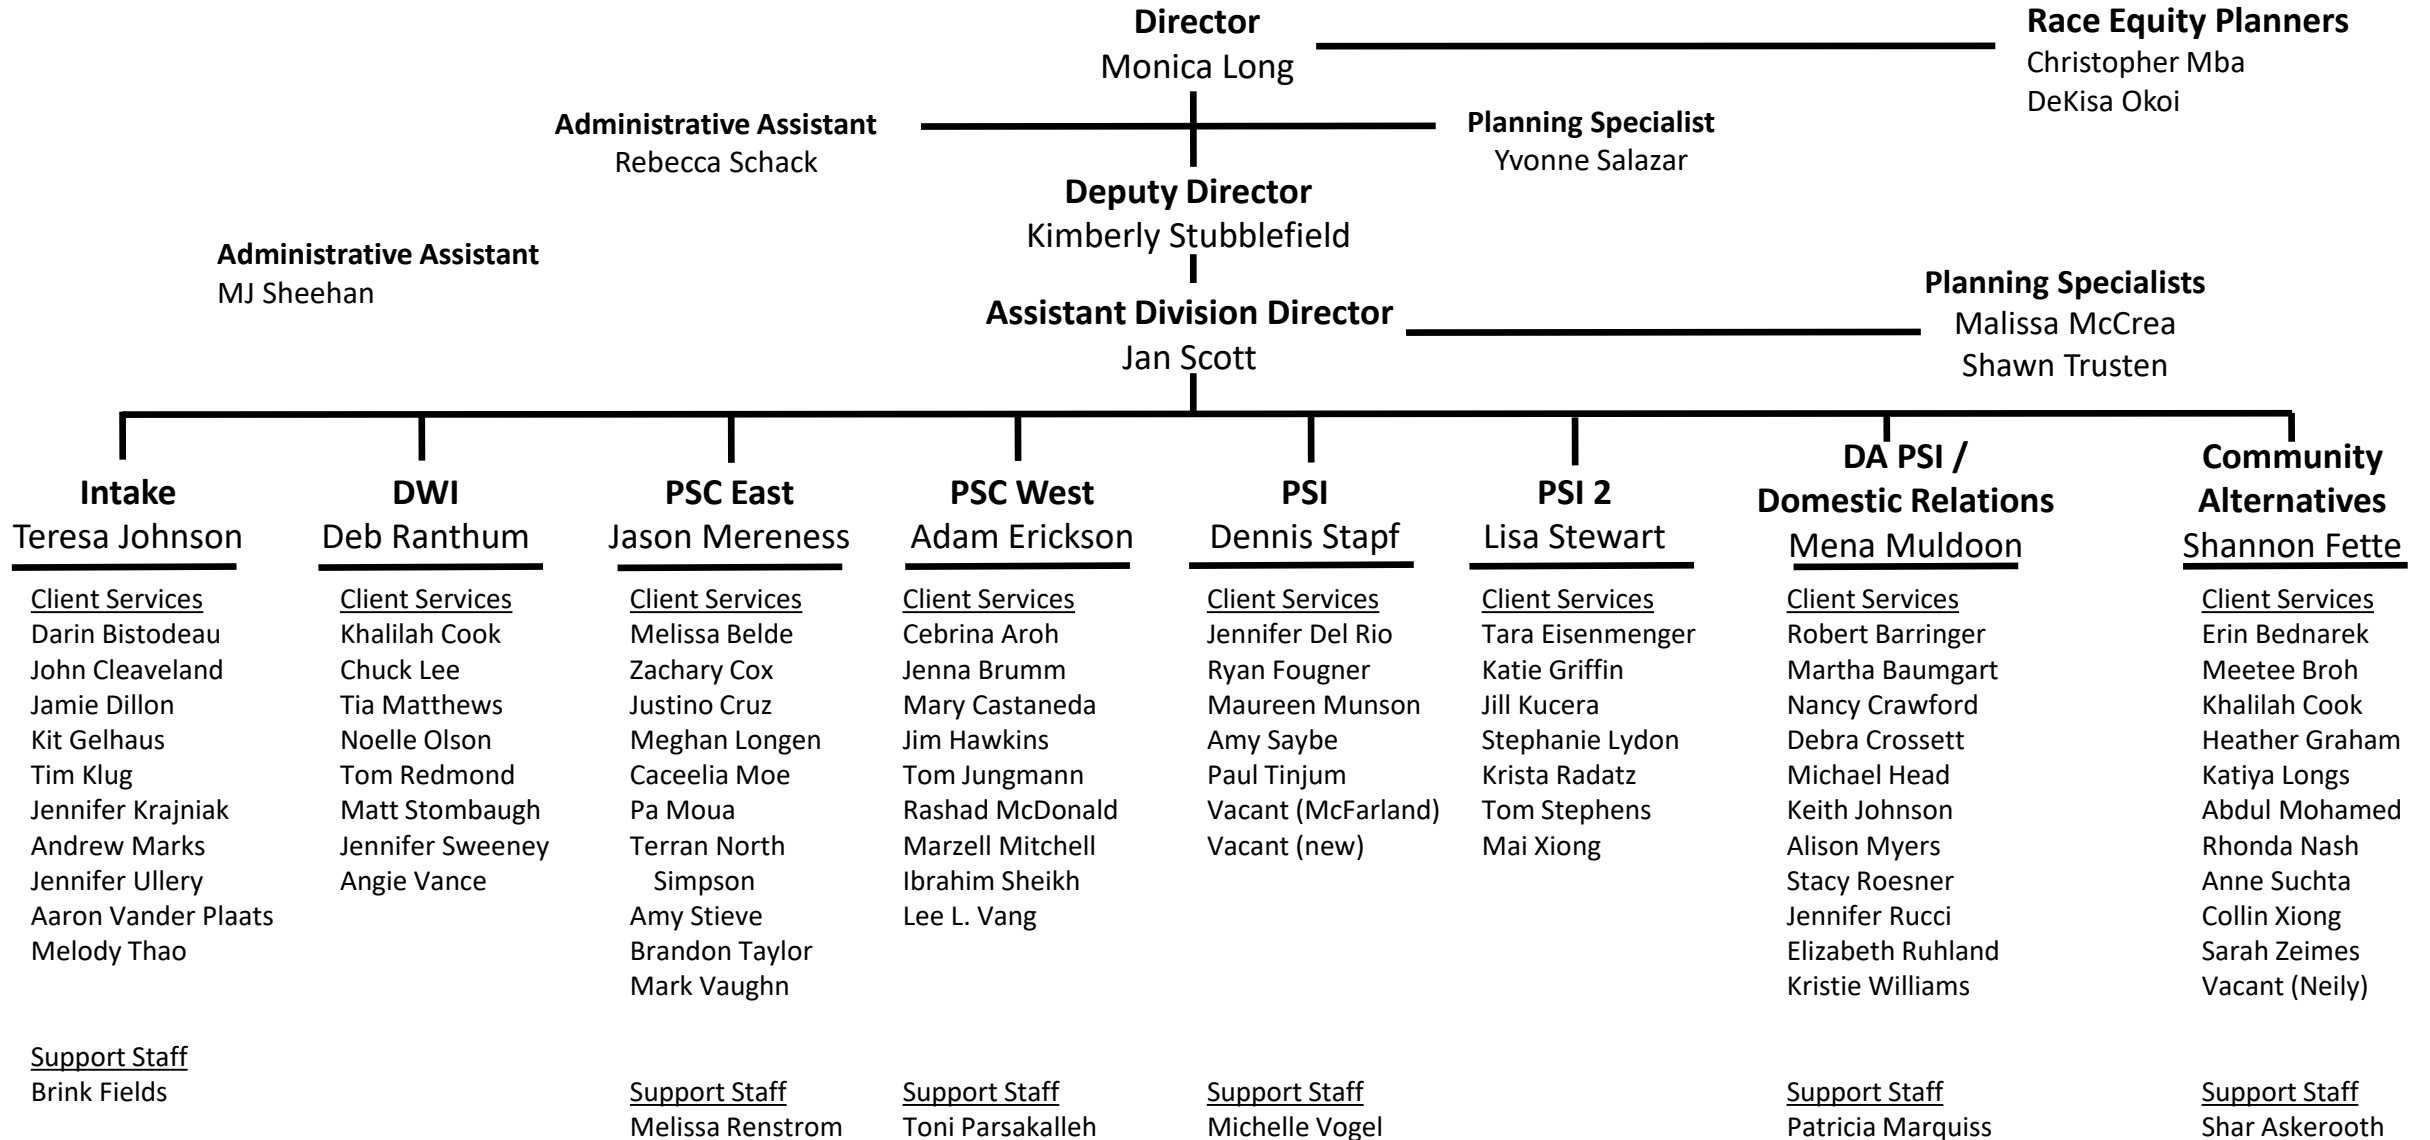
**Director**
Monica Long

**Race Equity Planners**
Christopher Mba
DeKisa Okoi

**Administrative Assistant**
Rebecca Schack

**Planning Specialist**
Yvonne Salazar

**Deputy Director**
Kimberly Stubblefield

**Administrative Assistant**
MJ Sheehan

**Assistant Division Director**
Jan Scott

**Planning Specialists**
Malissa McCrea
Shawn Trusten

**Intake**
Teresa Johnson

Client Services
Darin Bistodeau
John Cleaveland
Jamie Dillon
Kit Gelhaus
Tim Klug
Jennifer Krajniak
Andrew Marks
Jennifer Ullery
Aaron Vander Plaats
Melody Thao

Support Staff
Brink Fields

**DWI**
Deb Ranthum

Client Services
Khalilah Cook
Chuck Lee
Tia Matthews
Noelle Olson
Tom Redmond
Matt Stombaugh
Jennifer Sweeney
Angie Vance

**PSC East**
Jason Mereness

Client Services
Melissa Belde
Zachary Cox
Justino Cruz
Meghan Longen
Caceelia Moe
Pa Moua
Terran North Simpson
Amy Stieve
Brandon Taylor
Mark Vaughn

Support Staff
Melissa Renstrom

**PSC West**
Adam Erickson

Client Services
Cebrina Aroh
Jenna Brumm
Mary Castaneda
Jim Hawkins
Tom Jungmann
Rashad McDonald
Marzell Mitchell
Ibrahim Sheikh
Lee L. Vang

Support Staff
Toni Parsakalleh

**PSI**
Dennis Stapf

Client Services
Jennifer Del Rio
Ryan Fougner
Maureen Munson
Amy Saybe
Paul Tinjum
Vacant (McFarland)
Vacant (new)

Support Staff
Michelle Vogel

**PSI 2**
Lisa Stewart

Client Services
Tara Eisenmenger
Katie Griffin
Jill Kucera
Stephanie Lydon
Krista Radatz
Tom Stephens
Mai Xiong

**DA PSI / Domestic Relations**
Mena Muldoon

Client Services
Robert Barringer
Martha Baumgart
Nancy Crawford
Debra Crossett
Michael Head
Keith Johnson
Alison Myers
Stacy Roesner
Jennifer Rucci
Elizabeth Ruhland
Kristie Williams

Support Staff
Patricia Marquiss

**Community Alternatives**
Shannon Fette

Client Services
Erin Bednarek
Meetee Broh
Khalilah Cook
Heather Graham
Katiya Longs
Abdul Mohamed
Rhonda Nash
Anne Suchta
Collin Xiong
Sarah Zeimes
Vacant (Neily)

Support Staff
Shar Askerooth